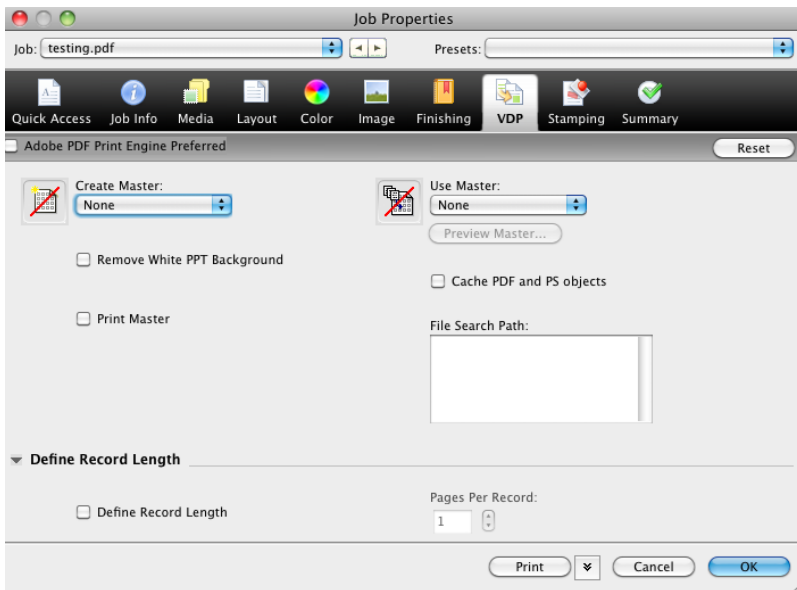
Job Properties

Job: testing.pdf

Presets:

Quick Access Job Info Media Layout Color Image Finishing VDP Stamping Summary

Adobe PDF Print Engine Preferred

Reset

Create Master:
None

Use Master:
None

Preview Master...

Remove White PPT Background

Cache PDF and PS objects

Print Master

File Search Path:

Define Record Length

Define Record Length

Pages Per Record:
1

Print

Cancel

OK